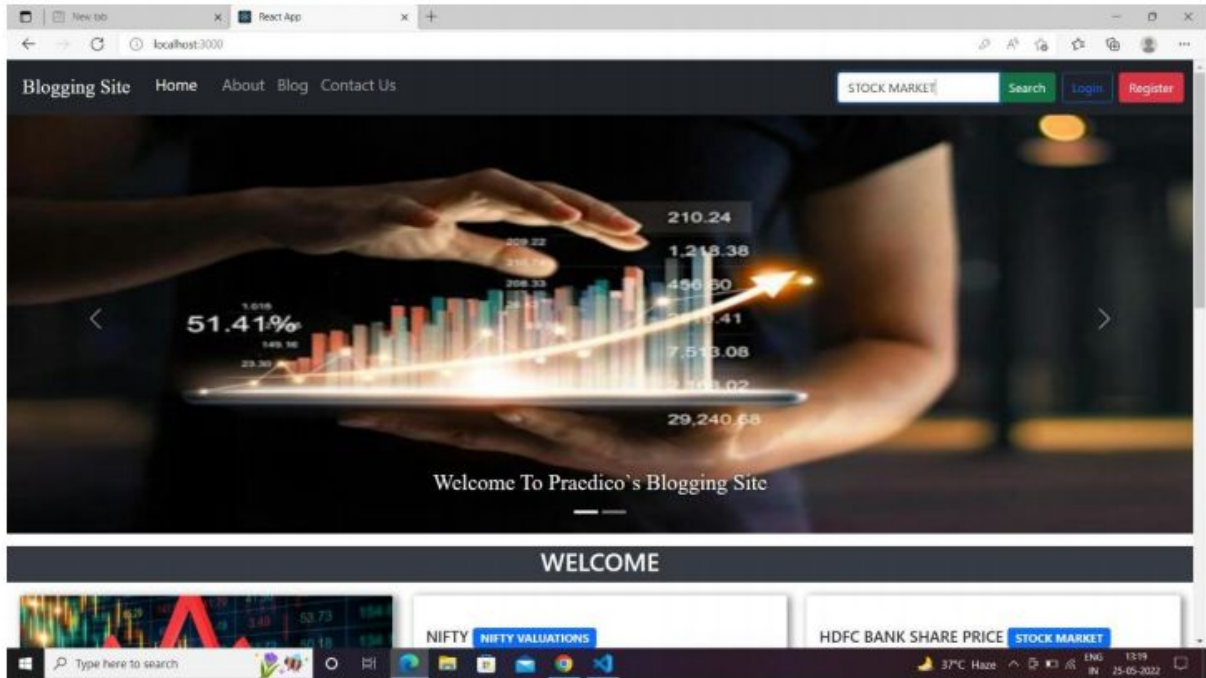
New tab
React App
localhost:3000

Blogging Site Home About Blog Contact Us
STOCK MARKET Search Login Register

210.24
1,2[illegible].38
456.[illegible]0
51.41%
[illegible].41
7.5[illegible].08
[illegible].02
29,240.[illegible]

Welcome To Praedico's Blogging Site

WELCOME

NIFTY NIFTY VALUATIONS
HDFC BANK SHARE PRICE STOCK MARKET

Type here to search
37°C Haze ENG IN 13:19 25-05-2022